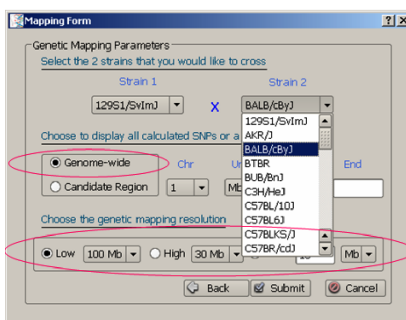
Mapping Form ? X

Genetic Mapping Parameters

Select the 2 strains that you would like to cross

Strain 1

Strain 2

129S1/SvImJ

X

BALB/cByJ

Choose to display all calculated SNPs or a

Genome-wide

Chr

U

End

Candidate Region

1

Mb

Choose the genetic mapping resolution

Low

100 Mb

High

30 Mb

Mb

129S1/SvImJ
AKR/J
BALB/cByJ
BTBR
BUB/BnJ
C3H/HeJ
C57BL/10J
C57BL6J
C57BLKS/J
C57BR/cdJ

Back

Submit

Cancel